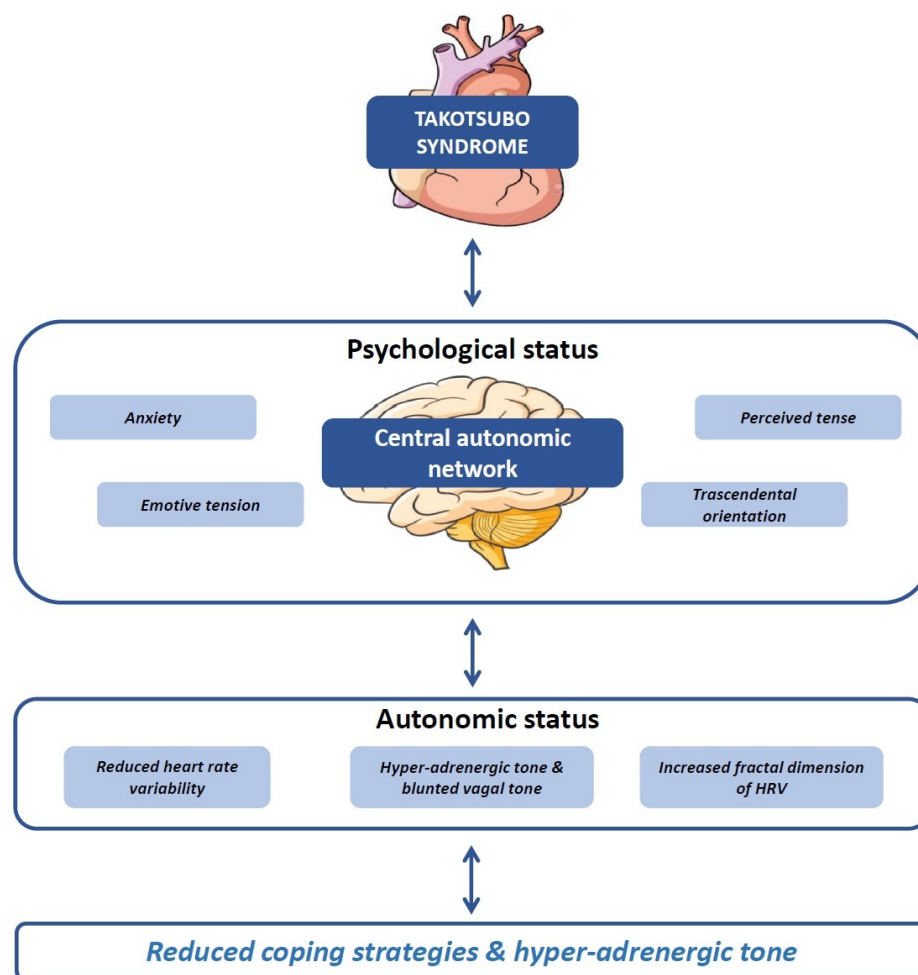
TAKOTSUBO SYNDROME

Psychological status

Anxiety

Perceived tense

Central autonomic network

Emotive tension

Trascendental orientation

Autonomic status

Reduced heart rate variability

Hyper-adrenergic tone & blunted vagal tone

Increased fractal dimension of HRV

Reduced coping strategies & hyper-adrenergic tone